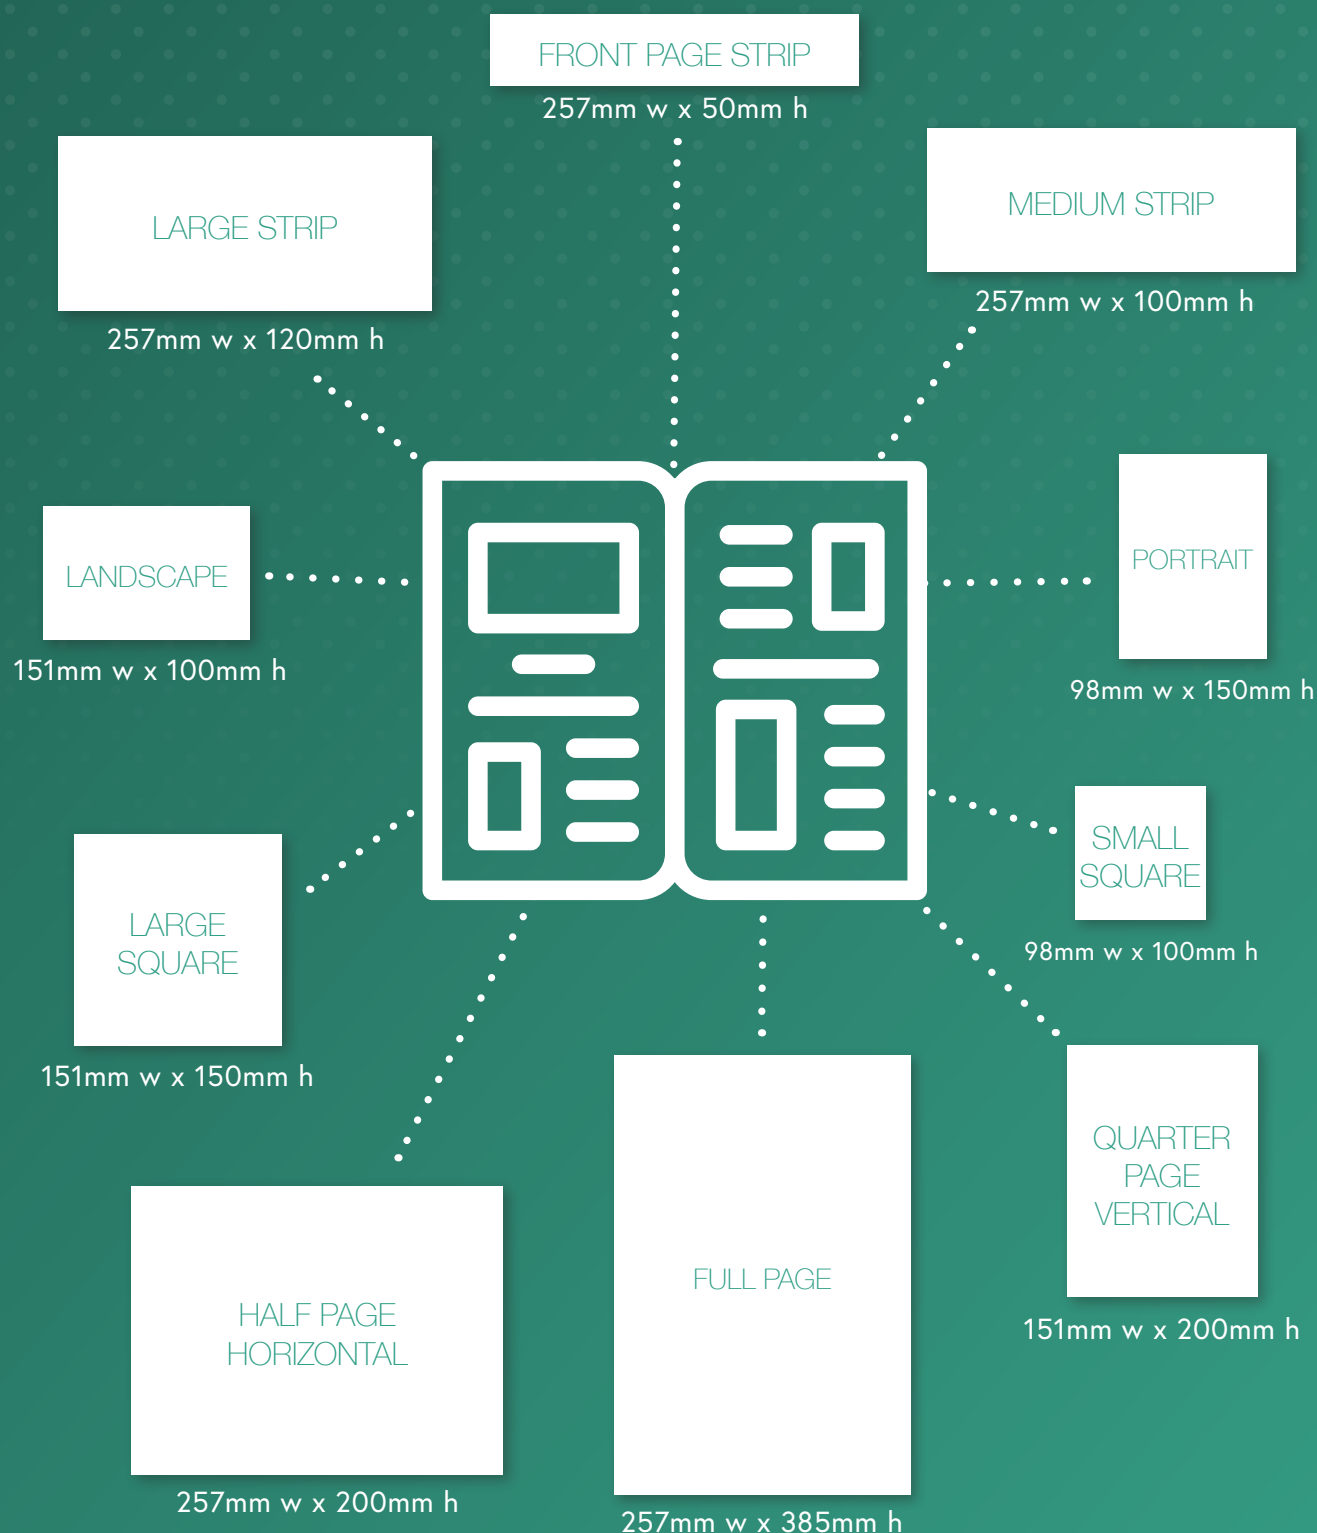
FRONT PAGE STRIP
257mm w x 50mm h

LARGE STRIP
257mm w x 120mm h

MEDIUM STRIP
257mm w x 100mm h

LANDSCAPE
151mm w x 100mm h

PORTRAIT
98mm w x 150mm h

SMALL SQUARE
98mm w x 100mm h

LARGE SQUARE
151mm w x 150mm h

QUARTER PAGE VERTICAL
151mm w x 200mm h

HALF PAGE HORIZONTAL
257mm w x 200mm h

FULL PAGE
257mm w x 385mm h